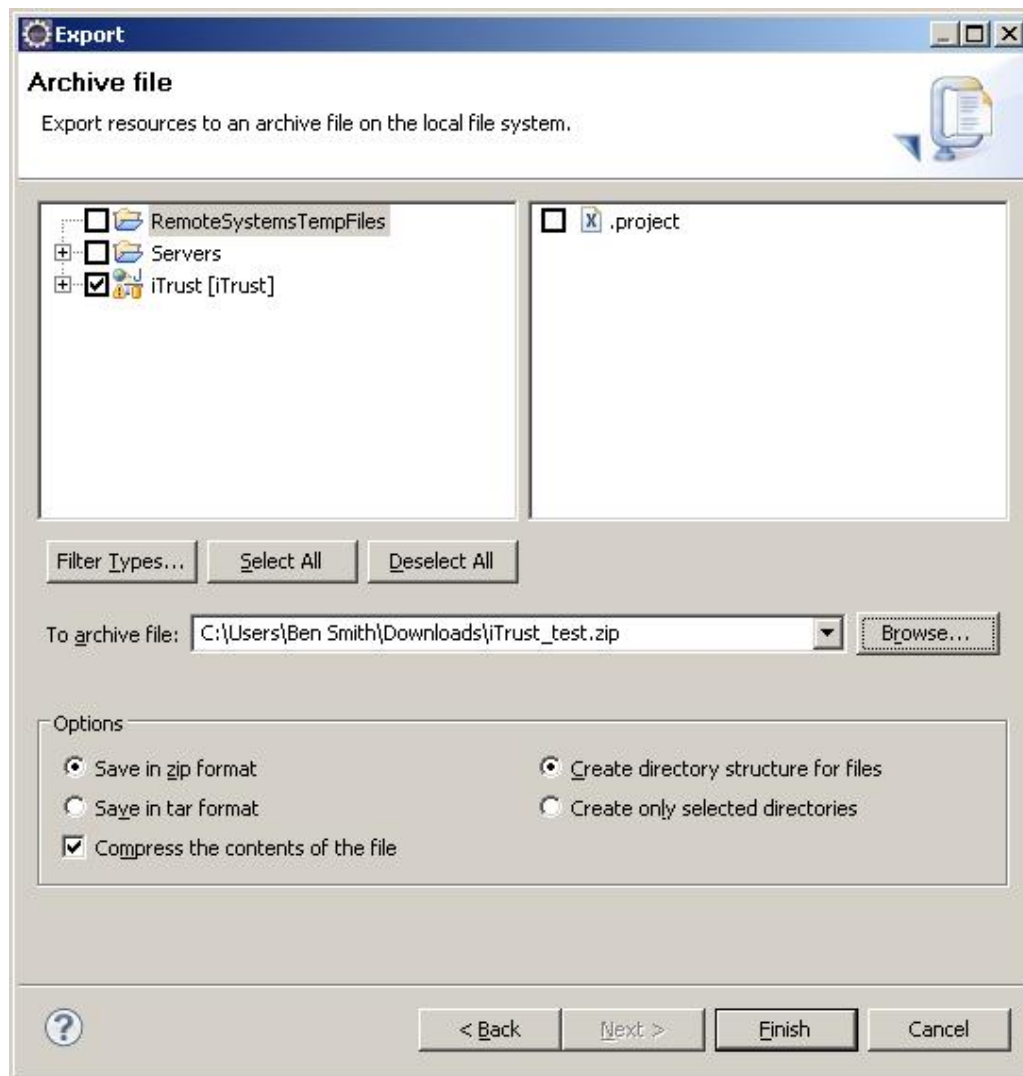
Export

Archive file

Export resources to an archive file on the local file system.

RemoteSystemsTempFiles
Servers
iTrust [iTrust]

.project

Filter Types...
Select All
Deselect All

To archive file: C:\Users\Ben Smith\Downloads\iTrust_test.zip
Browse...

Options
Save in zip format
Save in tar format
Compress the contents of the file
Create directory structure for files
Create only selected directories

< Back
Next >
Finish
Cancel